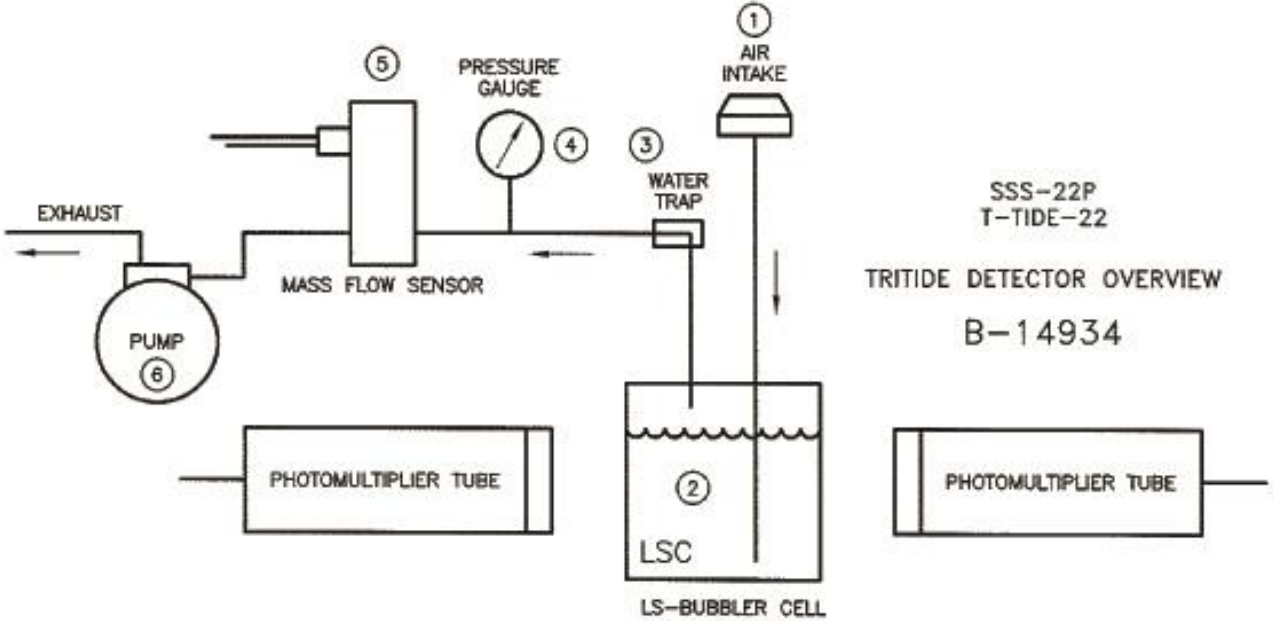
1
AIR INTAKE

5

PRESSURE GAUGE

4

3

WATER TRAP

SSS-22P
T-TIDE-22

EXHAUST

MASS FLOW SENSOR

TRITIDE DETECTOR OVERVIEW

B-14934

PUMP
6

PHOTOMULTIPLIER TUBE

2

LSC

PHOTOMULTIPLIER TUBE

LS-BUBBLER CELL